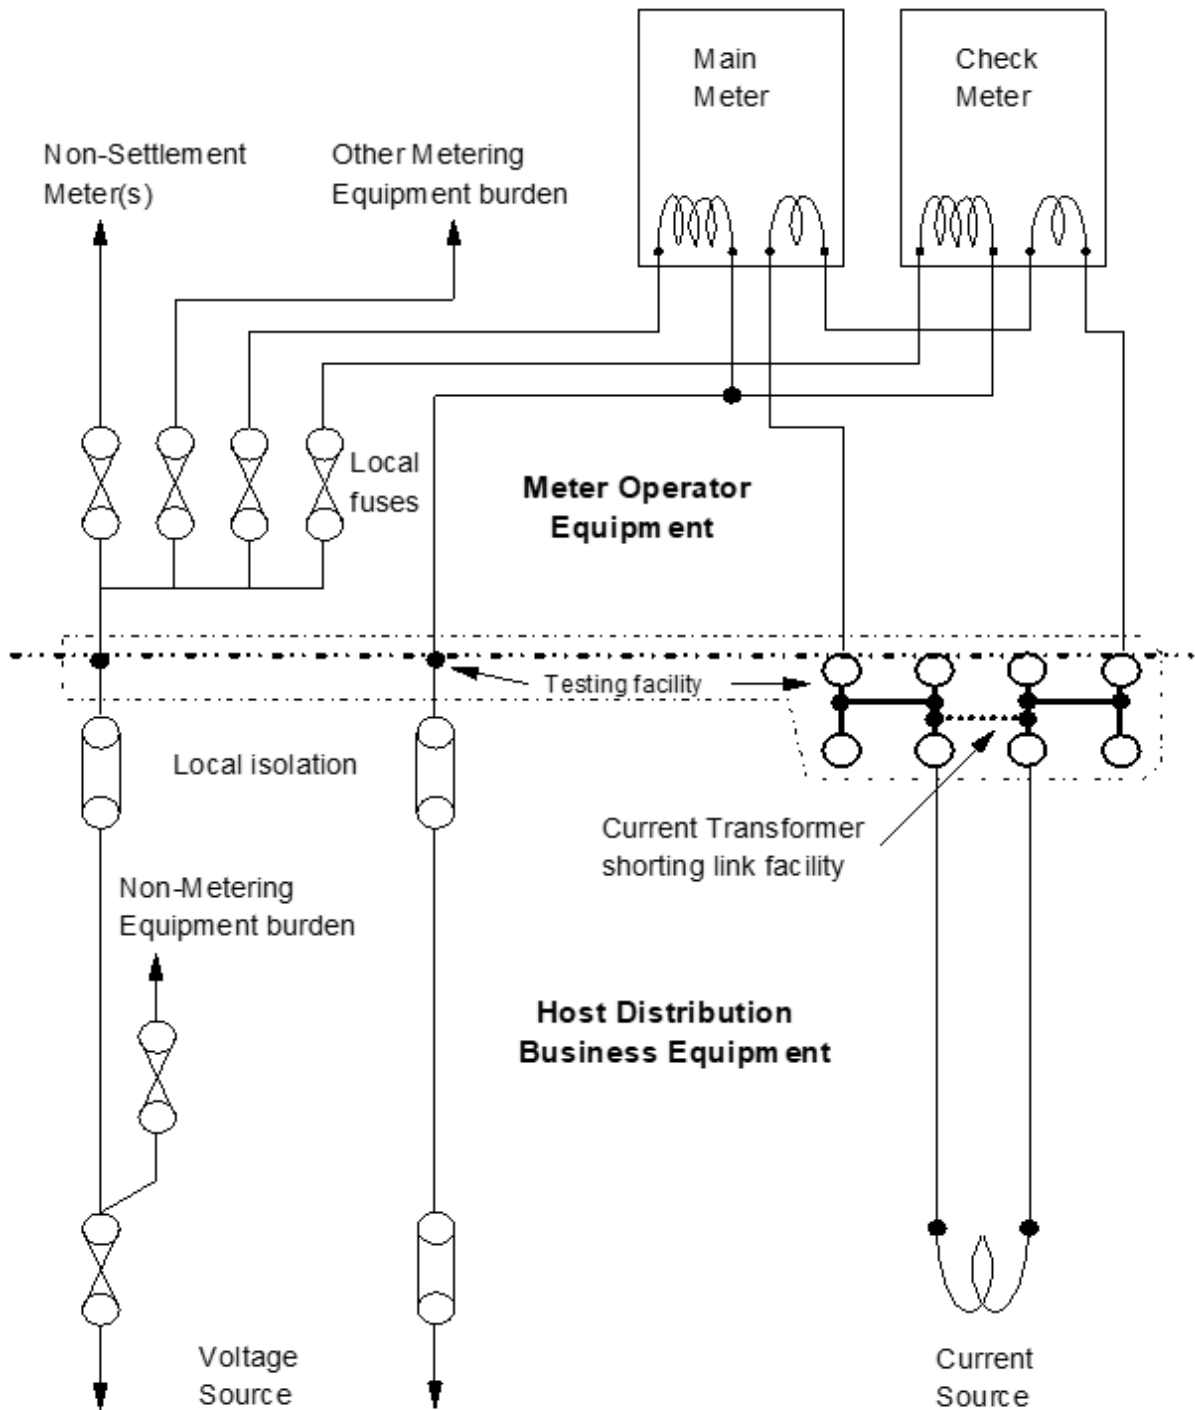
Main Meter

Check Meter

Non-Settlement Meter(s)

Other Metering Equipment burden

Local fuses

Meter Operator Equipment

Testing facility

Local isolation

Current Transformer shorting link facility

Non-Metering Equipment burden

Host Distribution Business Equipment

Voltage Source

Current Source